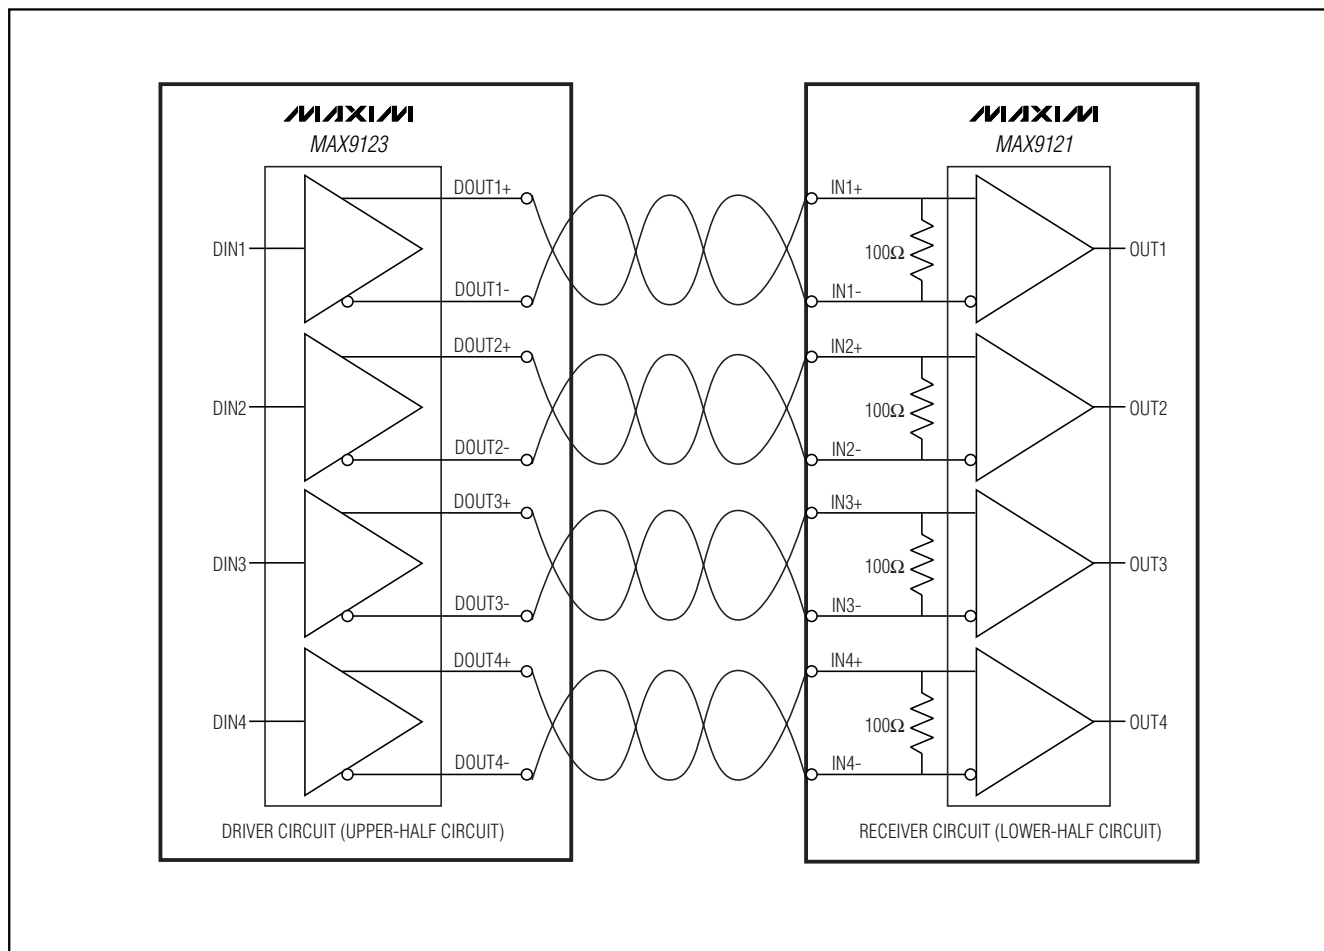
MAXIM
MAX9123

DOUT1+
DIN1
DOUT1-
DOUT2+
DIN2
DOUT2-
DOUT3+
DIN3
DOUT3-
DOUT4+
DIN4
DOUT4-

DRIVER CIRCUIT (UPPER-HALF CIRCUIT)

MAXIM
MAX9121

IN1+
$100\Omega$
OUT1
IN1-
IN2+
$100\Omega$
OUT2
IN2-
IN3+
$100\Omega$
OUT3
IN3-
IN4+
$100\Omega$
OUT4
IN4-

RECEIVER CIRCUIT (LOWER-HALF CIRCUIT)